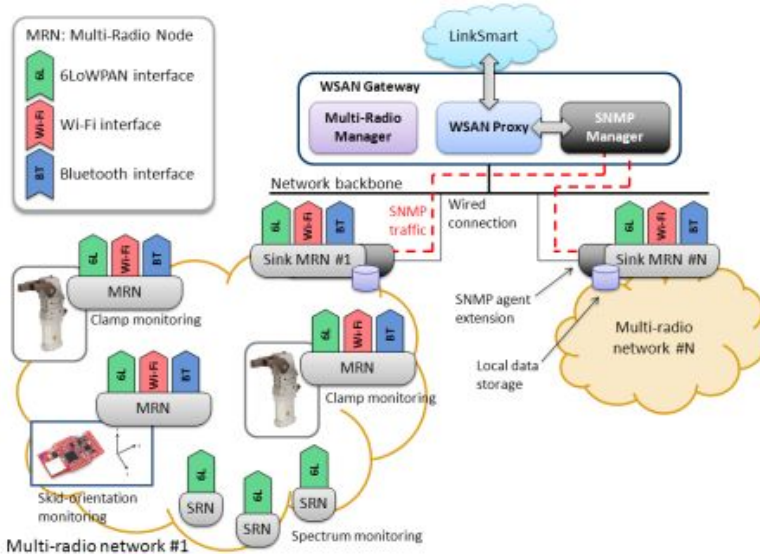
MRN: Multi-Radio Node

6L 6LoWPAN interface

Wi-Fi Wi-Fi interface

BT Bluetooth interface

LinkSmart

WSAN Gateway

Multi-Radio Manager

WSAN Proxy

SNMP Manager

Network backbone

SNMP traffic

Wired connection

6L Wi-Fi BT

Sink MRN #1

6L Wi-Fi BT

Sink MRN #N

6L Wi-Fi BT

MRN

Clamp monitoring

SNMP agent extension

Multi-radio network #N

Local data storage

6L Wi-Fi BT

MRN

6L Wi-Fi BT

MRN

Clamp monitoring

Skid orientation monitoring

6L SRN

6L SRN

6L SRN

Spectrum monitoring

Multi-radio network #1